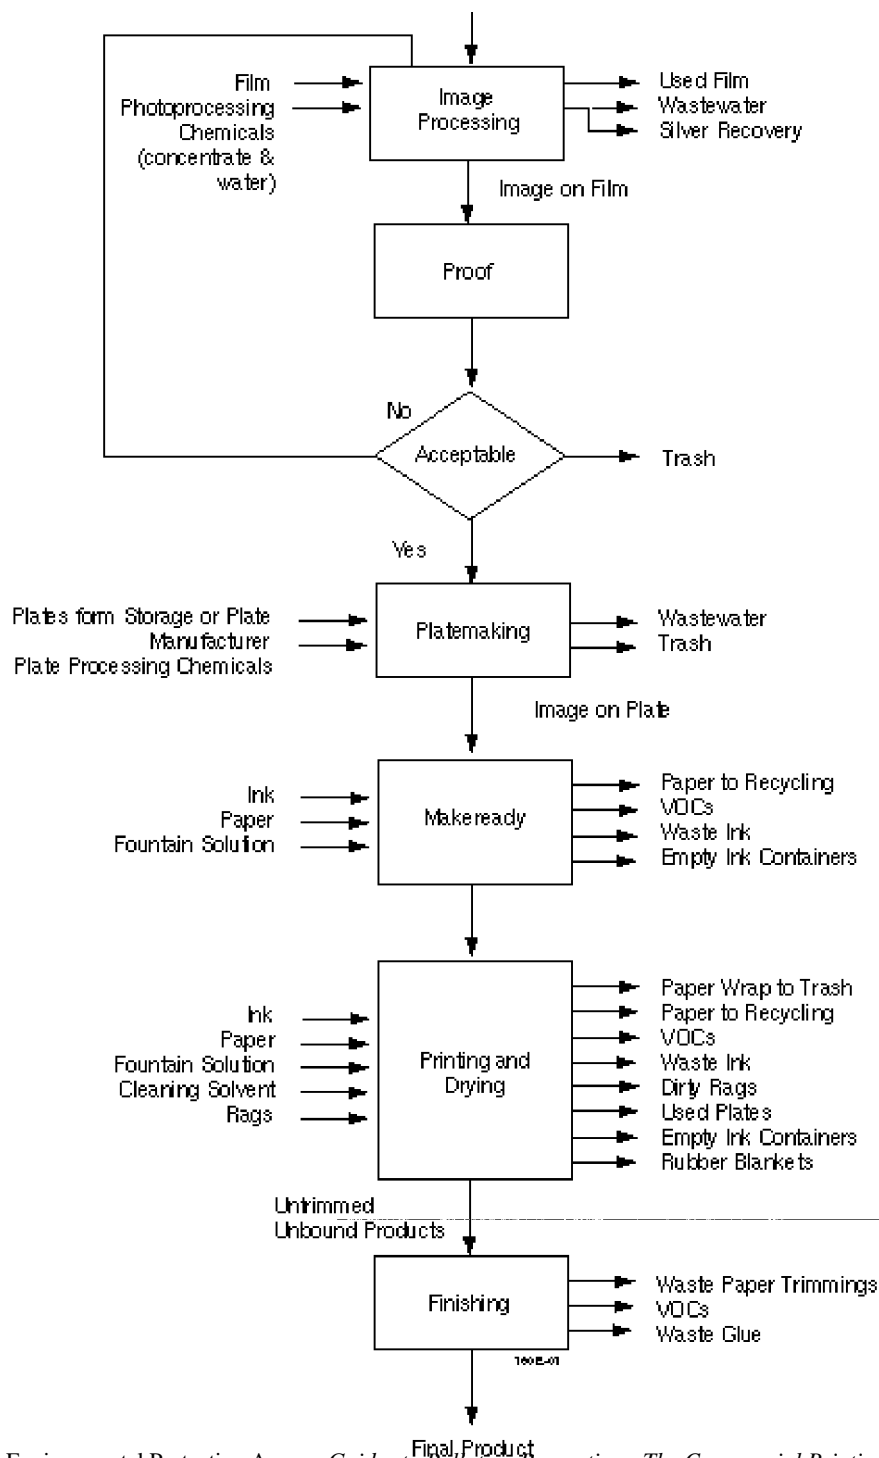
Film
Photoprocessing Chemicals (concentrate & water)

Image Processing

Used Film
Wastewater
Silver Recovery

Image on Film

Proof

No

Acceptable

Trash

Yes

Plates form Storage or Plate Manufacturer
Plate Processing Chemicals

Platemaking

Wastewater
Trash

Image on Plate

Ink
Paper
Fountain Solution

Makeready

Paper to Recycling
VOCs
Waste Ink
Empty Ink Containers

Ink
Paper
Fountain Solution
Cleaning Solvent
Rags

Printing and Drying

Paper Wrap to Trash
Paper to Recycling
VOCs
Waste Ink
Dirty Rags
Used Plates
Empty Ink Containers
Rubber Blankets

Untrimmed
Unbound Products

Finishing

Waste Paper Trimmings
VOCs
Waste Glue

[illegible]

Final Product

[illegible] Environmental Protection Agency Guide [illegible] The Commercial Printing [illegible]